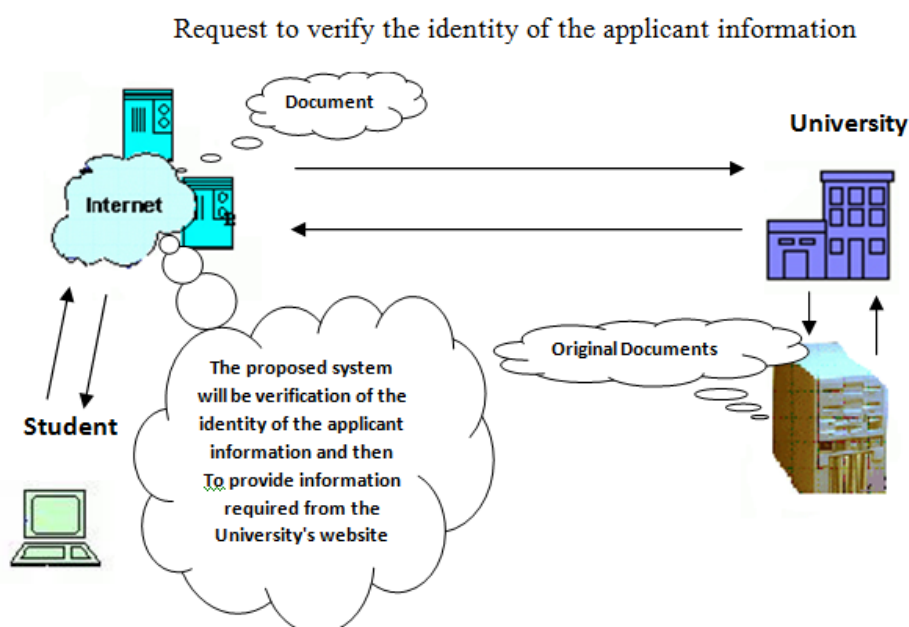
Request to verify the identity of the applicant information

Document

University

Internet

Original Documents

Student

The proposed system will be verification of the identity of the applicant information and then To provide information required from the University's website